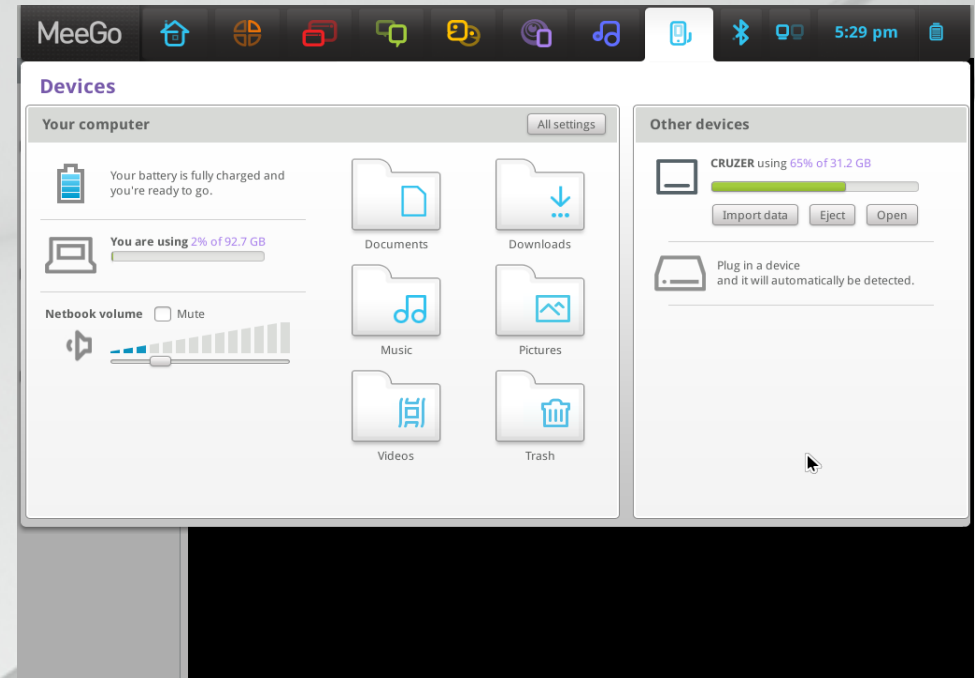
MeeGo

5:29 pm

Devices

Your computer

All settings

Your battery is fully charged and you're ready to go.

You are using 2% of 92.7 GB

Netbook volume

Mute

Documents

Downloads

Music

Pictures

Videos

Trash

Other devices

CRUZER using 65% of 31.2 GB

Import data

Eject

Open

Plug in a device
and it will automatically be detected.